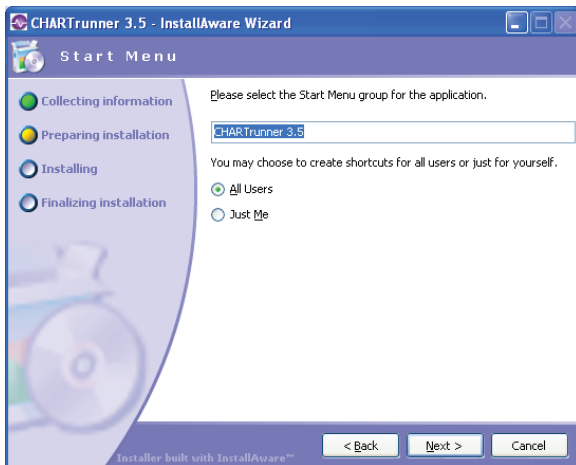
CHARTrunner 3.5 - InstallAware Wizard

Start Menu

Collecting information

Preparing installation

Installing

Finalizing installation

Please select the Start Menu group for the application.

CHARTrunner 3.5

You may choose to create shortcuts for all users or just for yourself.

All Users

Just Me

Installer built with InstallAware™

< Back

Next >

Cancel